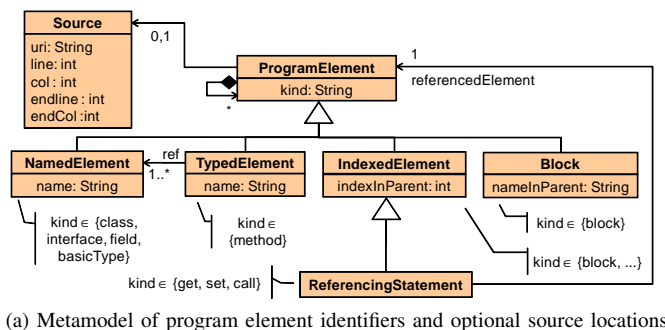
Source
uri: String
line: int
col : int
endline : int
endCol :int

0,1

ProgramElement
kind: String

*

1
referencedElement

NamedElement
name: String

ref
1..*

TypedElement
name: String

IndexedElement
indexInParent: int

Block
nameInParent: String

kind ∈ {class, interface, field, basicType}

kind ∈ {method}

kind ∈ {block}

kind ∈ {block, ...}

kind ∈ {get, set, call}

ReferencingStatement

(a) Metamodel of program element identifiers and optional source locations